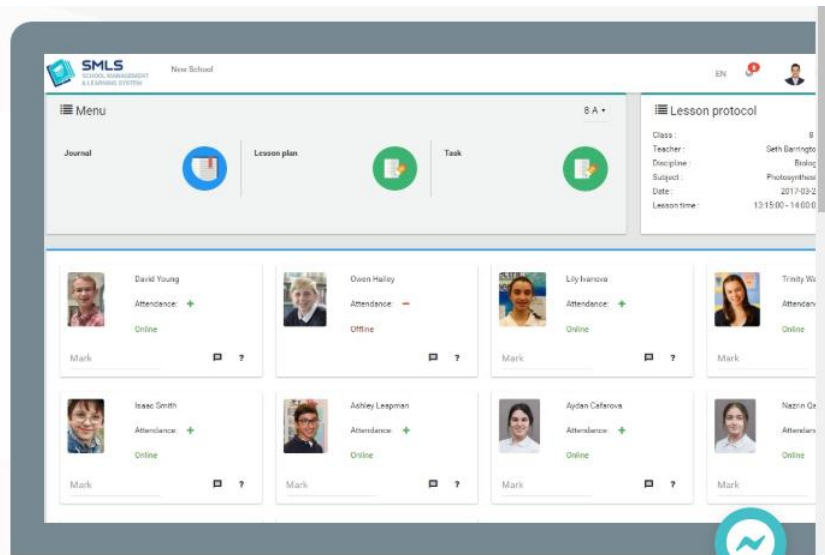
SMLS
SCHOOL MANAGEMENT & LEARNING SYSTEM

New School

EN

Menu

8 A ▾

Journal

Lesson plan

Task

Lesson protocol

Class: 8
Teacher: Seth Barringto
Discipline: Biolog
Subject: Photosynthesi
Date: 2017-03-2
Lesson time: 13:15:00 - 14:00:0

David Young
Attendance: +
Online
Mark
?

Owen Hailey
Attendance: −
Offline
?

Lily Ivanova
Attendance: +
Online
Mark
?

Trinity W
Attendanc
Online
Mark

Isaac Smith
Attendance: +
Online
Mark
?

Ashley Leapman
Attendance: +
Online
Mark
?

Aydan Cafarova
Attendance: +
Online
Mark
?

Nazrin Q
Attendanc
Online
Mark